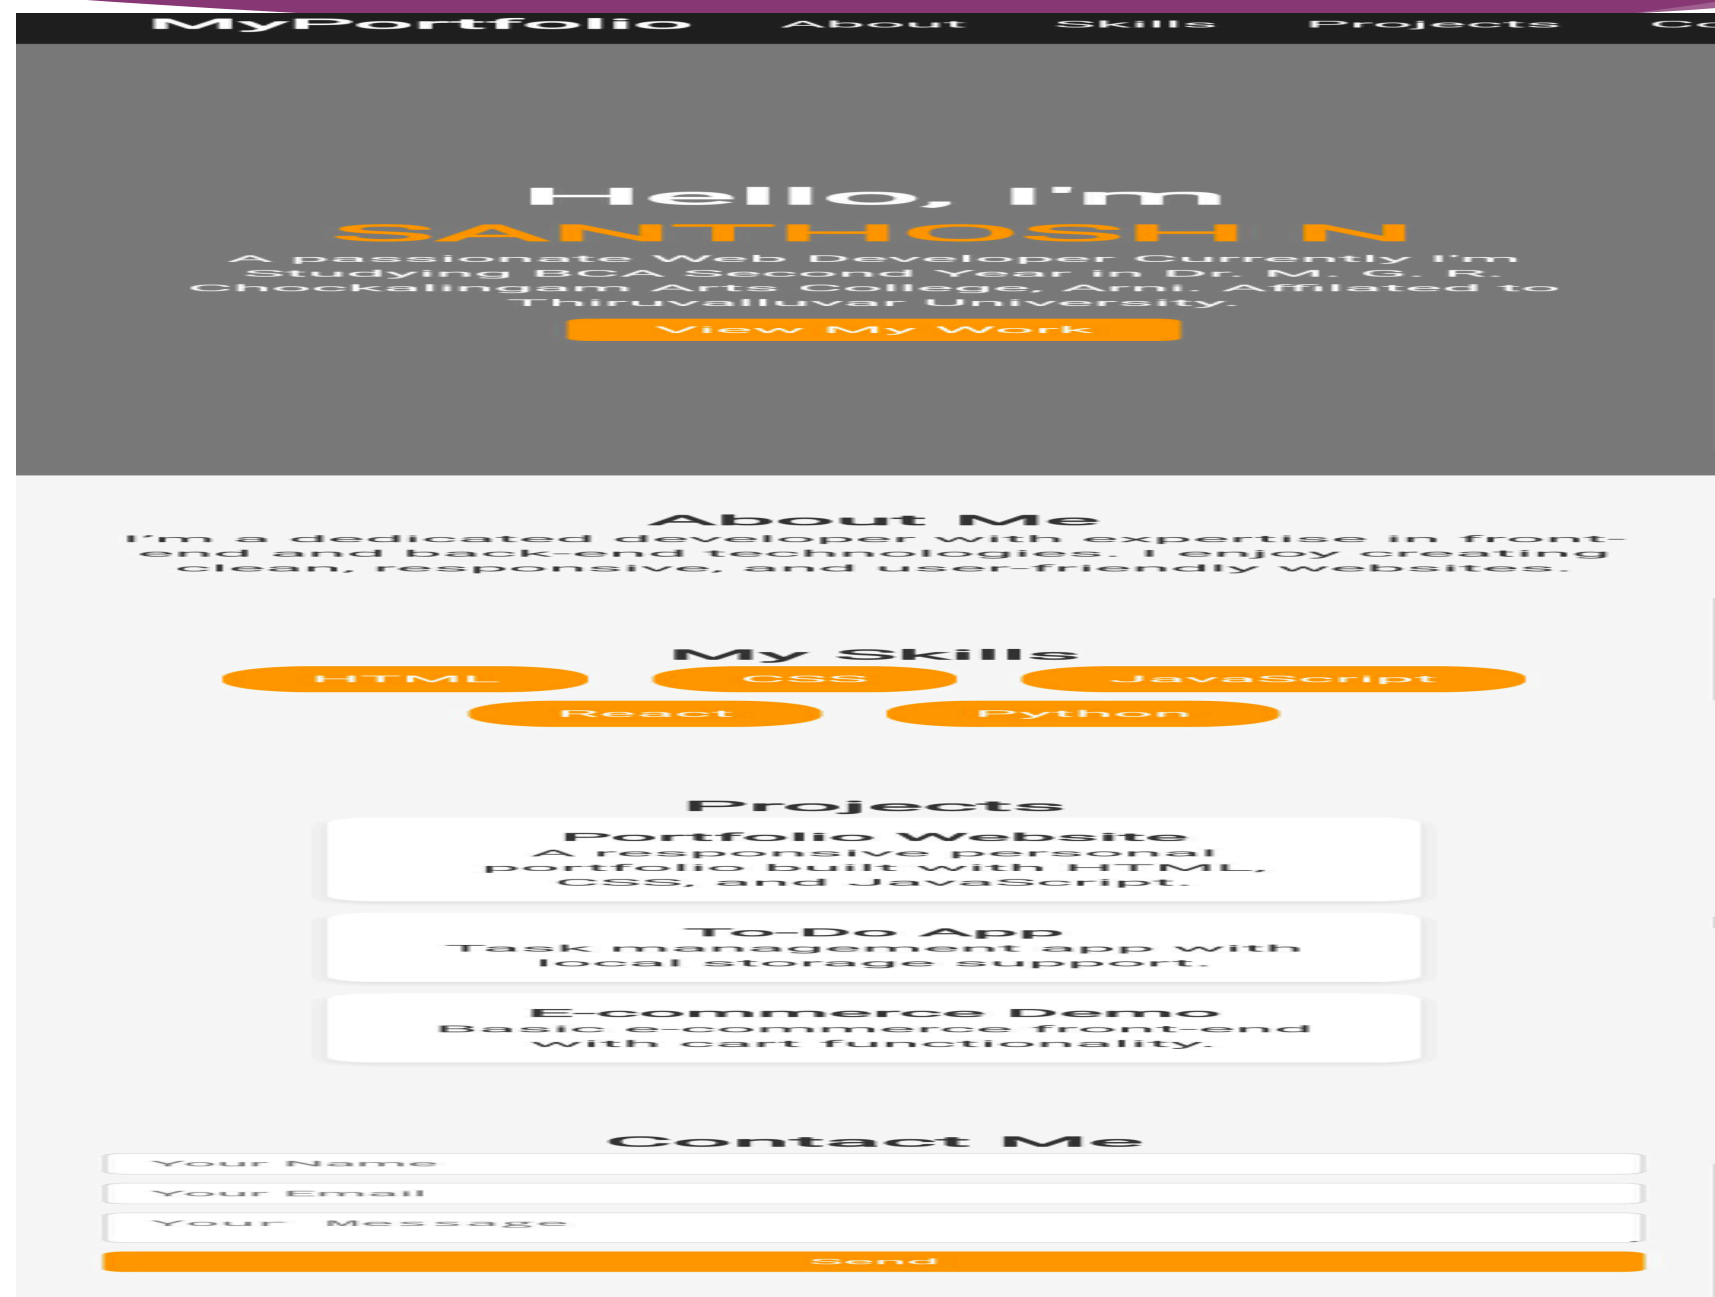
MyPortfolio About Skills Projects Co

Hello, I'm
SANTHOSH N
A passionate Web Developer Currently I'm Studying BCA Second Year in Dr. M. G. R. Chockalingam Arts College, Arni. Affilated to Thiruvalluvar University.

View My Work

About Me
I'm a dedicated developer with expertise in front-end and back-end technologies. I enjoy creating clean, responsive, and user-friendly websites.

My Skills
HTML
CSS
JavaScript
React
Python

Projects
Portfolio Website
A responsive personal portfolio built with HTML, CSS, and JavaScript.

To-Do App
Task management app with local storage support.

E-commerce Demo
Basic e-commerce front-end with cart functionality.

Contact Me
Your Name
Your Email
Your Message
Send